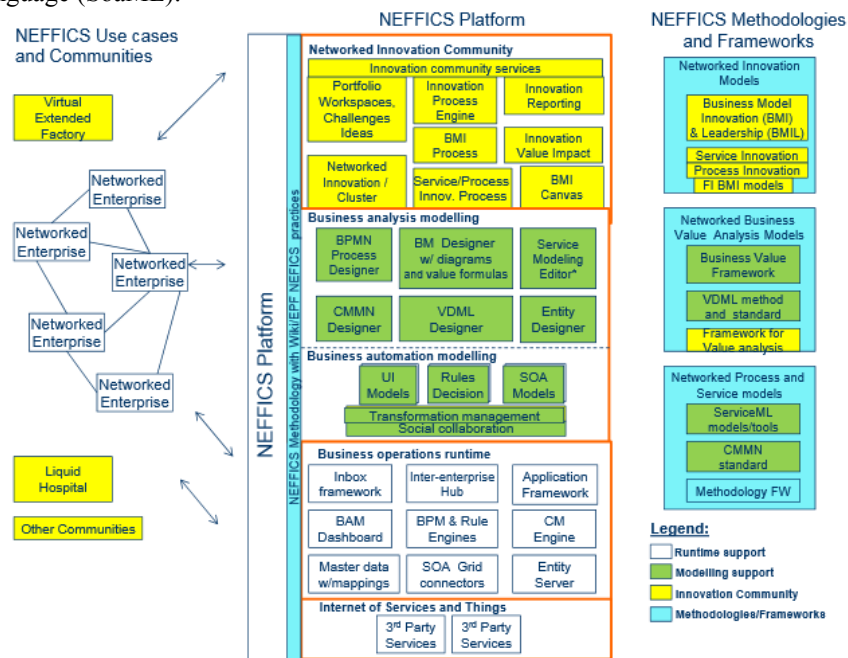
guage (SoaML).

NEFFICS Use cases and Communities

Virtual Extended Factory

Networked Enterprise

Networked Enterprise

Networked Enterprise

Networked Enterprise

Networked Enterprise

Liquid Hospital

Other Communities

NEFFICS Platform

NEFFICS Platform

NEFFICS Methodology with Wiki/EPF NEFFICS practices

Networked Innovation Community

Innovation community services

Portfolio Workspaces, Challenges Ideas

Innovation Process Engine

Innovation Reporting

BMI Process

Innovation Value Impact

Networked Innovation / Cluster

Service/Process Innov. Process

BMI Canvas

Business analysis modelling

BPMN Process Designer

BM Designer w/ diagrams and value formulas

Service Modeling Editor*

CMMN Designer

VDML Designer

Entity Designer

Business automation modelling

UI Models

Rules Decision

SOA Models

Transformation management

Social collaboration

Business operations runtime

Inbox framework

Inter-enterprise Hub

Application Framework

BAM Dashboard

BPM & Rule Engines

CM Engine

Master data w/mappings

SOA Grid connectors

Entity Server

Internet of Services and Things

3$^{rd}$ Party Services

3$^{rd}$ Party Services

NEFFICS Methodologies and Frameworks

Networked Innovation Models

Business Model Innovation (BMI) & Leadership (BMIL)

Service Innovation

Process Innovation

FI BMI models

Networked Business Value Analysis Models

Business Value Framework

VDML method and standard

Framework for Value analysis

Networked Process and Service models

ServiceML models/tools

CMMN standard

Methodology FW

Legend:

Runtime support

Modelling support

Innovation Community

Methodologies/Frameworks